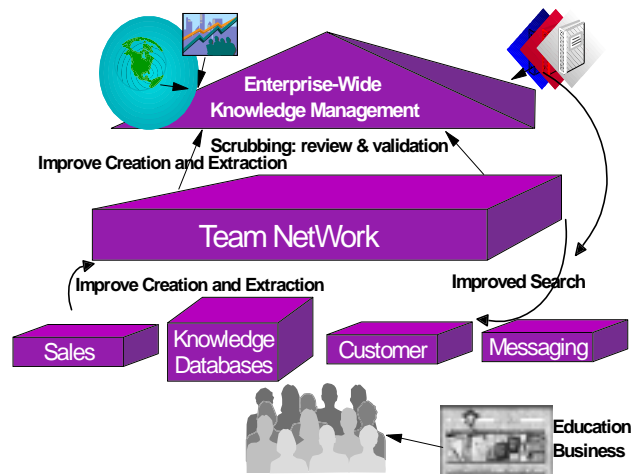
Enterprise-Wide Knowledge Management

Scrubbing: review & validation

Improve Creation and Extraction

Team NetWork

Improve Creation and Extraction

Improved Search

Sales

Knowledge Databases

Customer

Messaging

Education Business